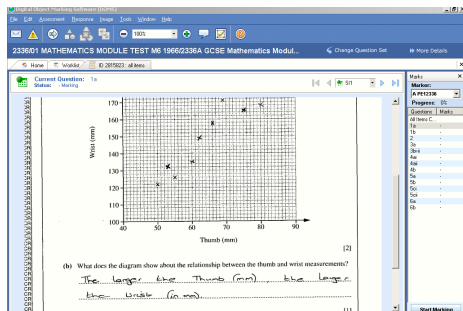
Digital Object Marking Software (DOMS)

File Edit Assessment Response Image Tools Window Help

100%

2336/01 MATHEMATICS MODULE TEST M6 1966/2336A GCSE Mathematics Modul...

Change Question Set

More Details

Home

Worklist

ID 2815823 : all items

Current Question: 1a

Status: - Marking

5/1

Marks

Marker:

A PE12336

Progress: 0%

| Questions | Marks |
|---|---|
| All Items C.. | |
| 1a | - |
| 1b | - |
| 2 | - |
| 3a | - |
| 3bii | - |
| 4ai | - |
| 4aii | - |
| 4b | - |
| 5a | - |
| 5b | - |
| 5ci | - |
| 5cii | - |
| 6a | - |
| 6b | - |

Start Marking

170

160

150

140

130

120

110

100

Wrist (mm)

40 50 60 70 80 90

Thumb (mm)

[2]

(b) What does the diagram show about the relationship between the thumb and wrist measurements?

The larger the Thumb (mm), the larger the wrist (in mm).

[1]